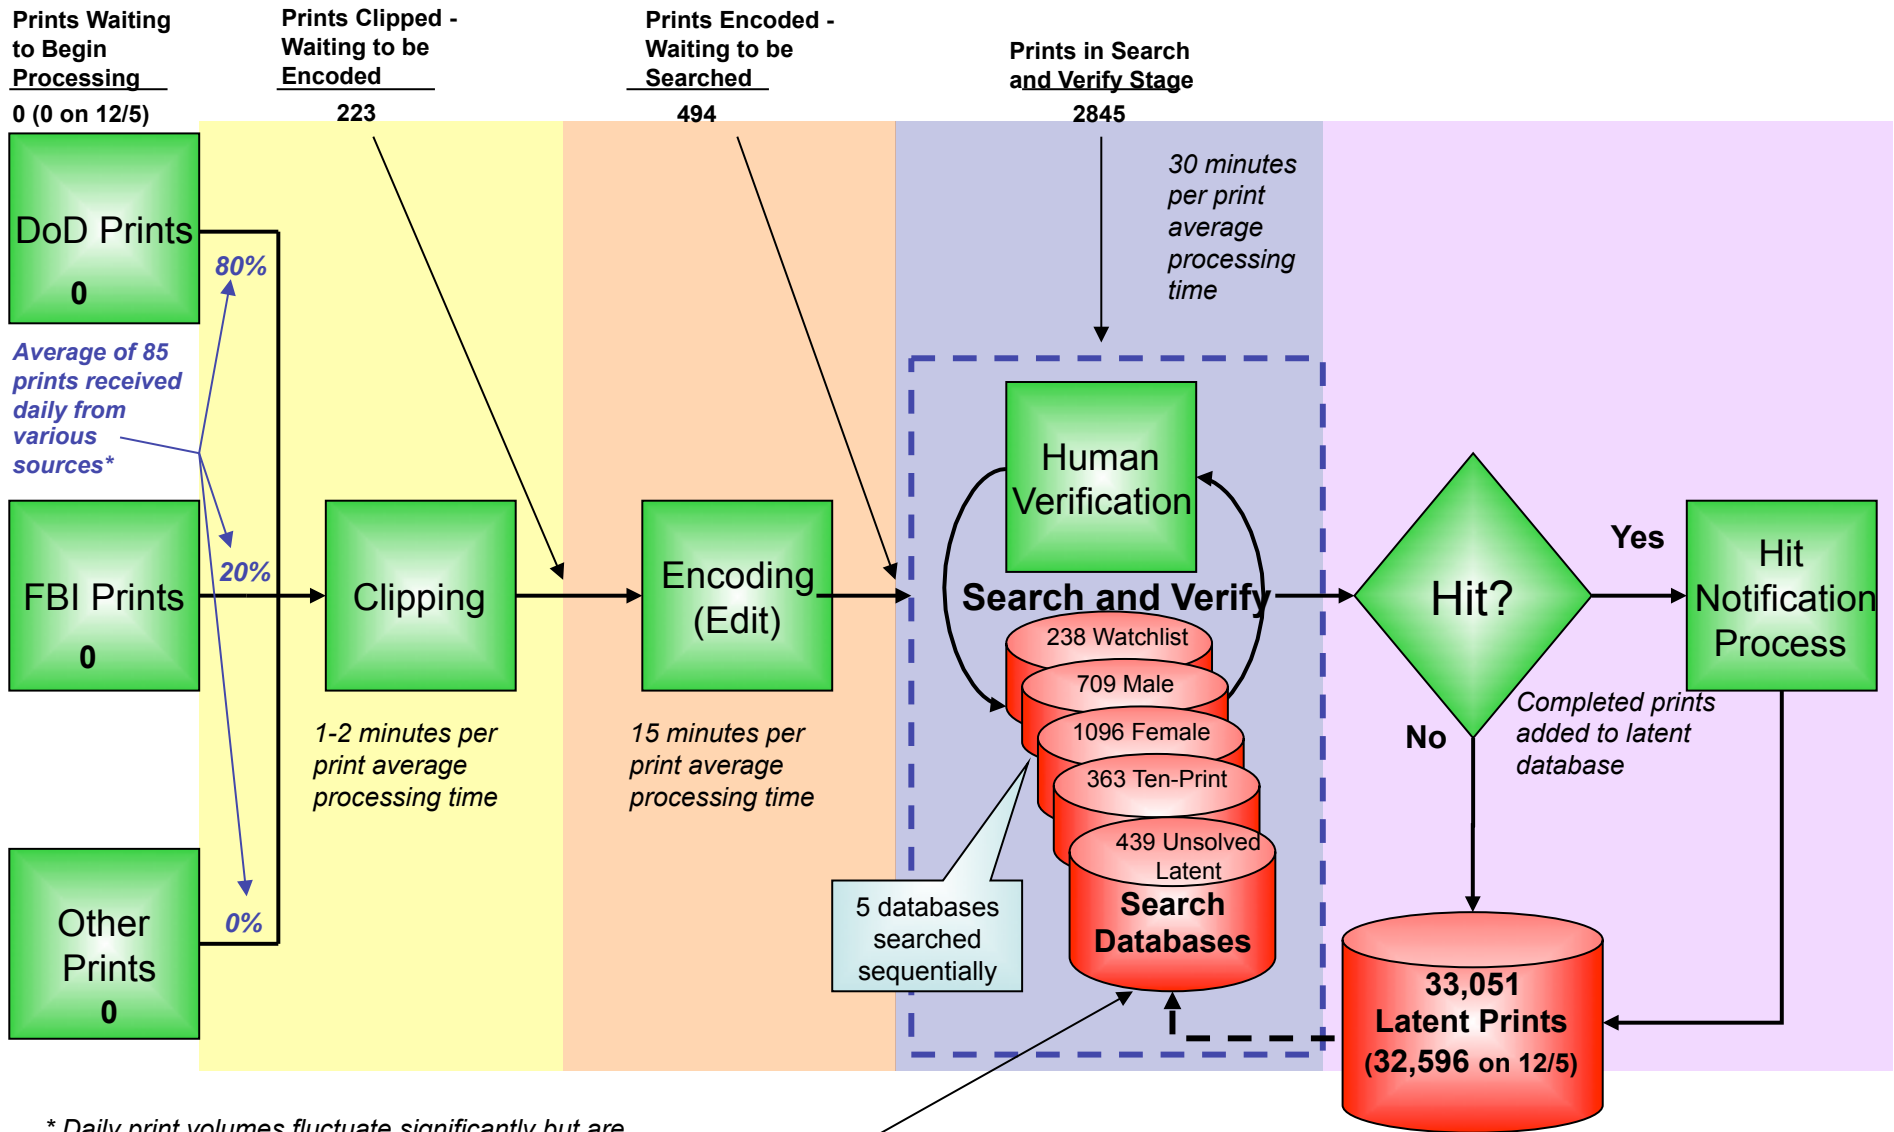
Prints Waiting to Begin Processing
0 (0 on 12/5)

Prints Clipped - Waiting to be Encoded
223

Prints Encoded - Waiting to be Searched
494

Prints in Search and Verify Stage
2845

DoD Prints
0

80%

Average of 85 prints received daily from various sources*

20%

FBI Prints
0

Other Prints
0

0%

Clipping

1-2 minutes per print average processing time

Encoding (Edit)

15 minutes per print average processing time

30 minutes per print average processing time

Human Verification

Search and Verify

238 Watchlist
709 Male
1096 Female
363 Ten-Print
439 Unsolved Latent
Search Databases

5 databases searched sequentially

Hit?

Yes

No

Hit Notification Process

Completed prints added to latent database

33,051 Latent Prints (32,596 on 12/5)

* Daily print volumes fluctuate significantly but are